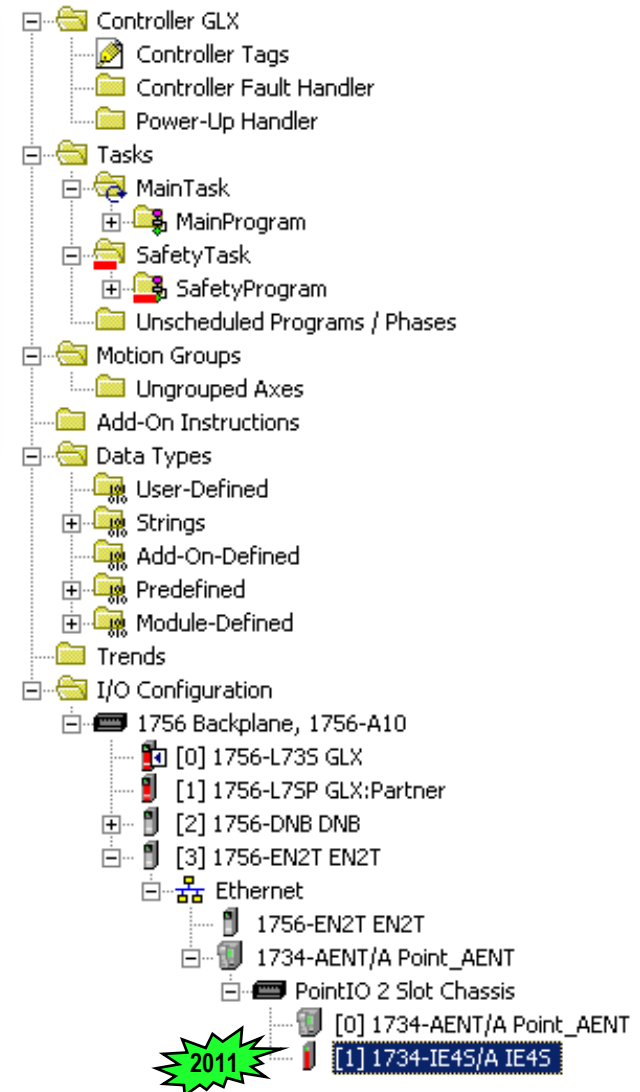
Controller GLX
Controller Tags
Controller Fault Handler
Power-Up Handler
Tasks
MainTask
MainProgram
SafetyTask
SafetyProgram
Unscheduled Programs / Phases
Motion Groups
Ungrouped Axes
Add-On Instructions
Data Types
User-Defined
Strings
Add-On-Defined
Predefined
Module-Defined
Trends
I/O Configuration
1756 Backplane, 1756-A10
[0] 1756-L73S GLX
[1] 1756-L7SP GLX:Partner
[2] 1756-DNB DNB
[3] 1756-EN2T EN2T
Ethernet
1756-EN2T EN2T
1734-AENT/A Point_AENT
PointIO 2 Slot Chassis
[0] 1734-AENT/A Point_AENT
2011
[1] 1734-IE4S/A IE4S